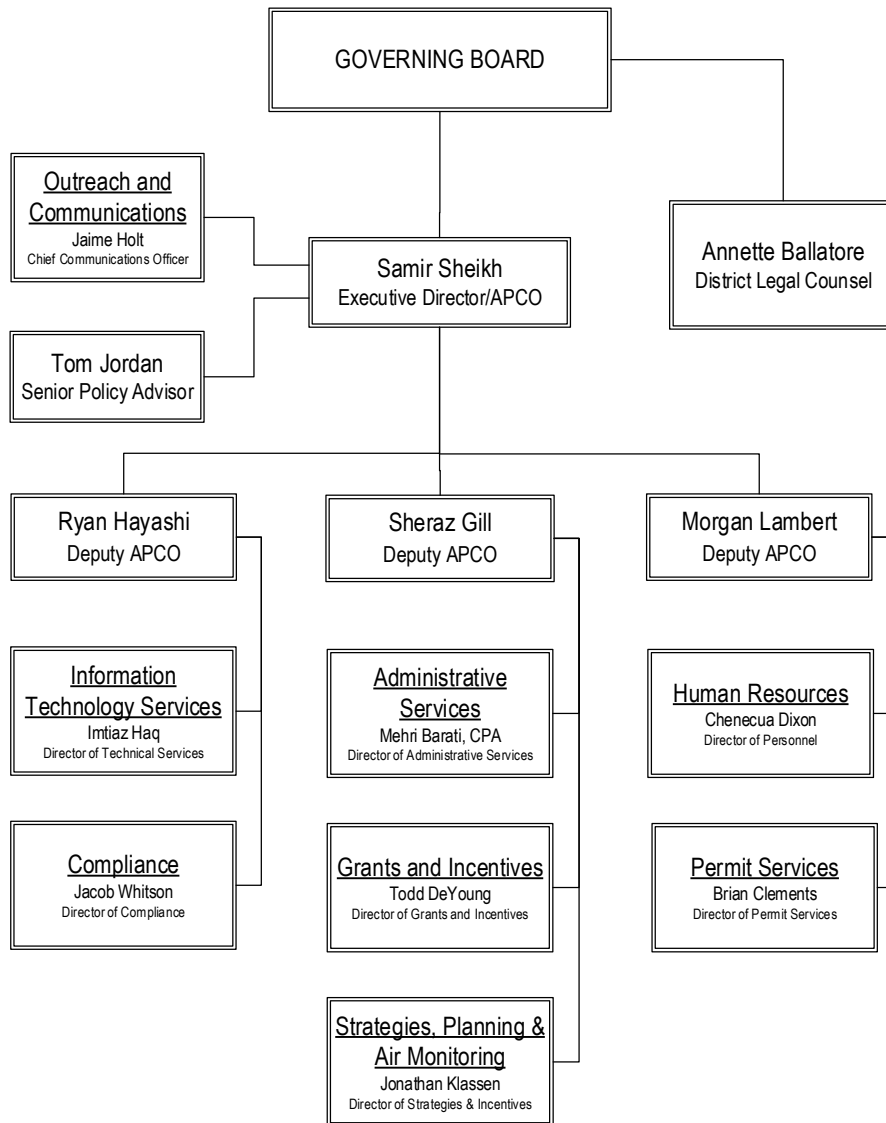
GOVERNING BOARD

Outreach and Communications
Jaime Holt
Chief Communications Officer

Samir Sheikh
Executive Director/APCO

Annette Ballatore
District Legal Counsel

Tom Jordan
Senior Policy Advisor

Ryan Hayashi
Deputy APCO

Sheraz Gill
Deputy APCO

Morgan Lambert
Deputy APCO

Information Technology Services
Imtiaz Haq
Director of Technical Services

Compliance
Jacob Whitson
Director of Compliance

Administrative Services
Mehri Barati, CPA
Director of Administrative Services

Grants and Incentives
Todd DeYoung
Director of Grants and Incentives

Strategies, Planning & Air Monitoring
Jonathan Klassen
Director of Strategies & Incentives

Human Resources
Chenecua Dixon
Director of Personnel

Permit Services
Brian Clements
Director of Permit Services